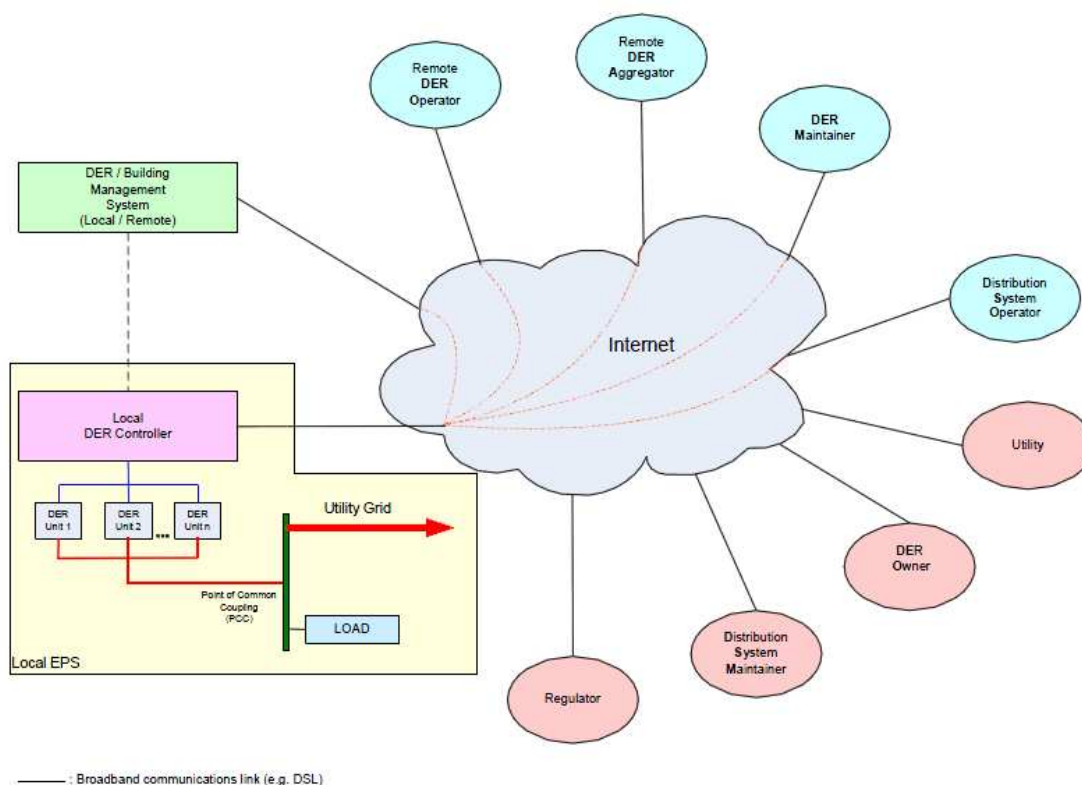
Remote DER Operator

Remote DER Aggregator

DER Maintainer

DER / Building Management System (Local / Remote)

Distribution System Operator

Internet

Local DER Controller

Utility

DER Unit 1

DER Unit 2

DER Unit n

Utility Grid

Point of Common Coupling (PCC)

LOAD

DER Owner

Local EPS

Distribution System Maintainer

Regulator

: Broadband communications link (e.g. DSL)